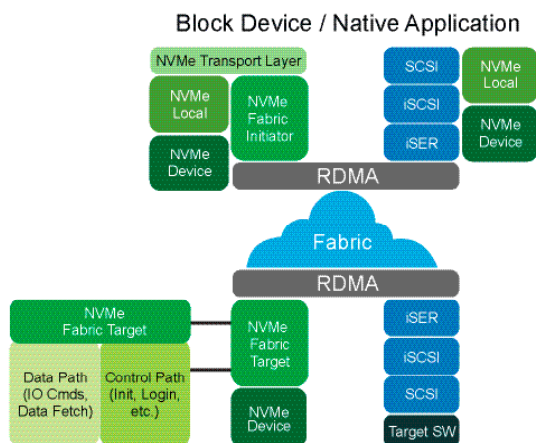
Block Device / Native Application

NVMe Transport Layer

NVMe Local

NVMe Device

NVMe Fabric Initiator

SCSI

iSCSI

iSER

NVMe Local

NVMe Device

RDMA

Fabric

RDMA

NVMe Fabric Target

Data Path (IO Cmds, Data Fetch)

Control Path (Init, Login, etc.)

NVMe Fabric Target

NVMe Device

iSER

iSCSI

SCSI

Target SW